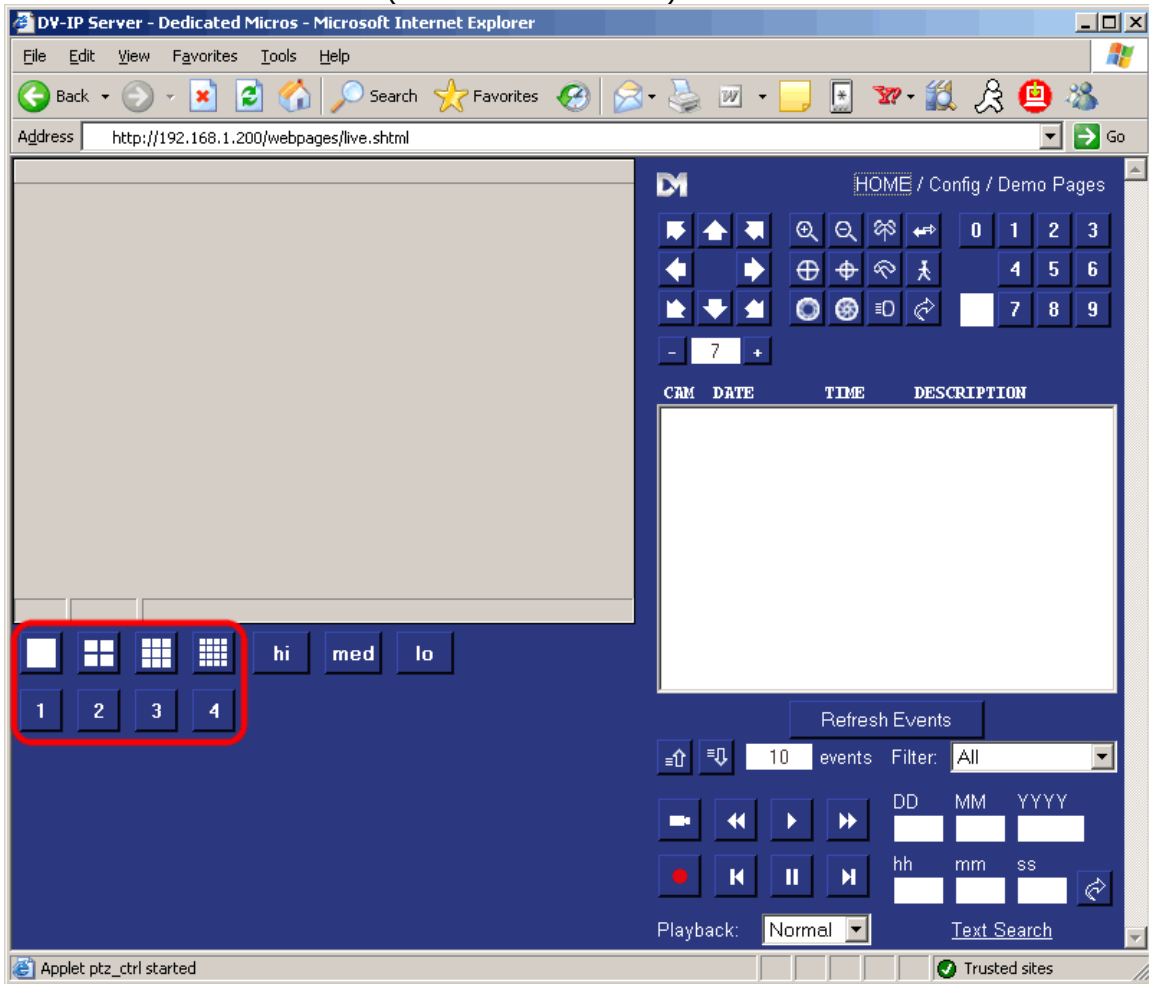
DV-IP Server - Dedicated Micros - Microsoft Internet Explorer

File Edit View Favorites Tools Help

Back Search Favorites

Address http://192.168.1.200/webpages/live.shtml Go

DM HOME / Config / Demo Pages

0 1 2 3
4 5 6
7 8 9

- 7 +

CAM DATE TIME DESCRIPTION

hi med lo

1 2 3 4

Refresh Events

10 events Filter: All

DD MM YYYY

hh mm ss

Playback: Normal Text Search

Applet ptz_ctrl started Trusted sites